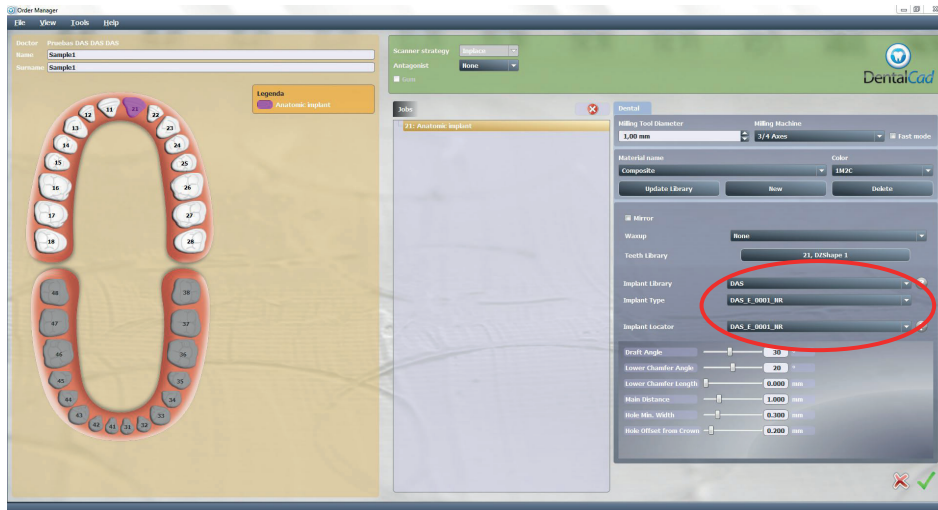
Order Manager

File View Tools Help

Doctor Prueba DAS DAS DAS
Name Sample1
Surname Sample1

Scanner strategy Inplace
Antagonist None
Gum

DentalCad

Legenda
Anatomic implant

11 21 12 22 13 23 14 24 15 25 16 26 17 27 18 28
48 38 47 37 46 36 45 35 44 34 43 33 42 41 31 32

Jobs
21: Anatomic implant

Dental

Milling Tool Diameter
1,00 mm
Milling Machine
3/4 Axes
Fast mode

Material name
Composite
Color
1M2C

Update Library
New
Delete

Mirror
Waxup None
Teeth Library 21, DZShape 1

Implant Library DAS
Implant Type DAS_E_0001_NR
Implant Locator DAS_E_0001_NR

Draft Angle 30
Lower Chamfer Angle 20
Lower Chamfer Length 0.000 mm
Main Distance 1.000 mm
Hole Min. Width 0.300 mm
Hole Offset from Crown 0.200 mm